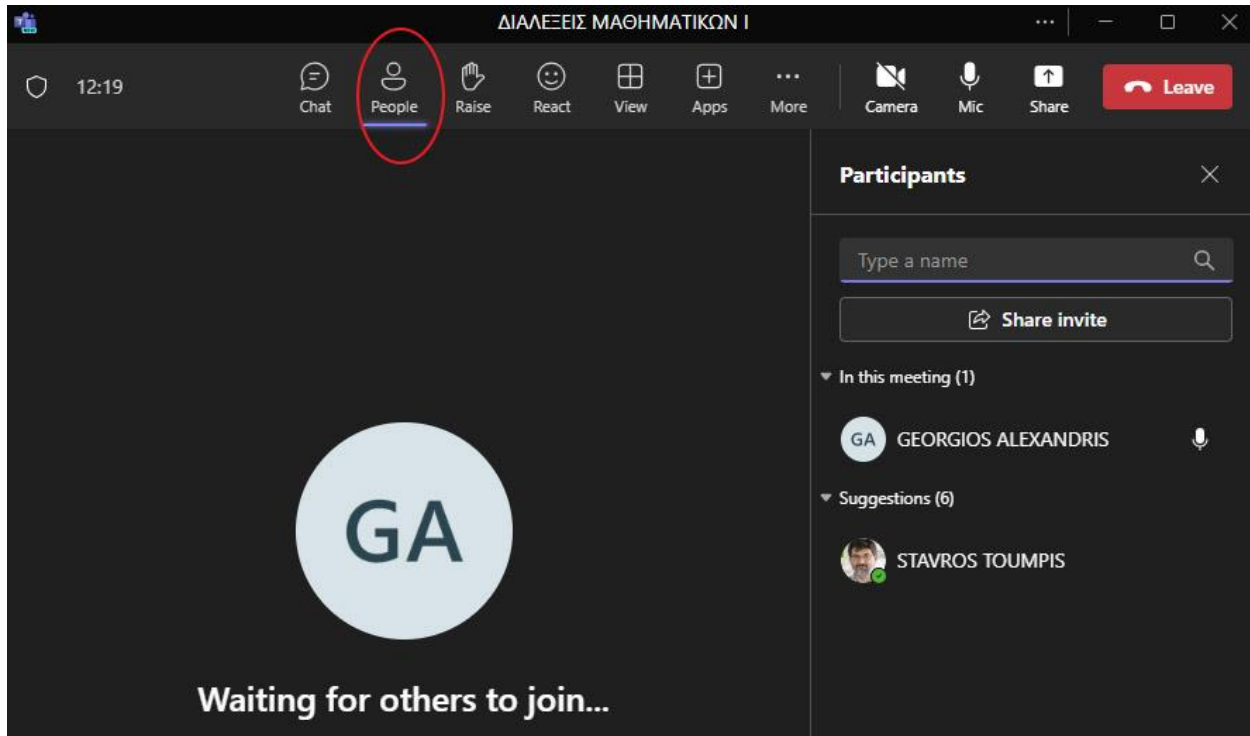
ΔΙΑΛΕΞΕΙΣ ΜΑΘΗΜΑΤΙΚΩΝ Ι

12:19

Chat People Raise React View Apps More Camera Mic Share Leave

Participants

Type a name

Share invite

In this meeting (1)

GA GEORGIOS ALEXANDRIS

Suggestions (6)

STAVROS TOUMPIS

GA

Waiting for others to join...